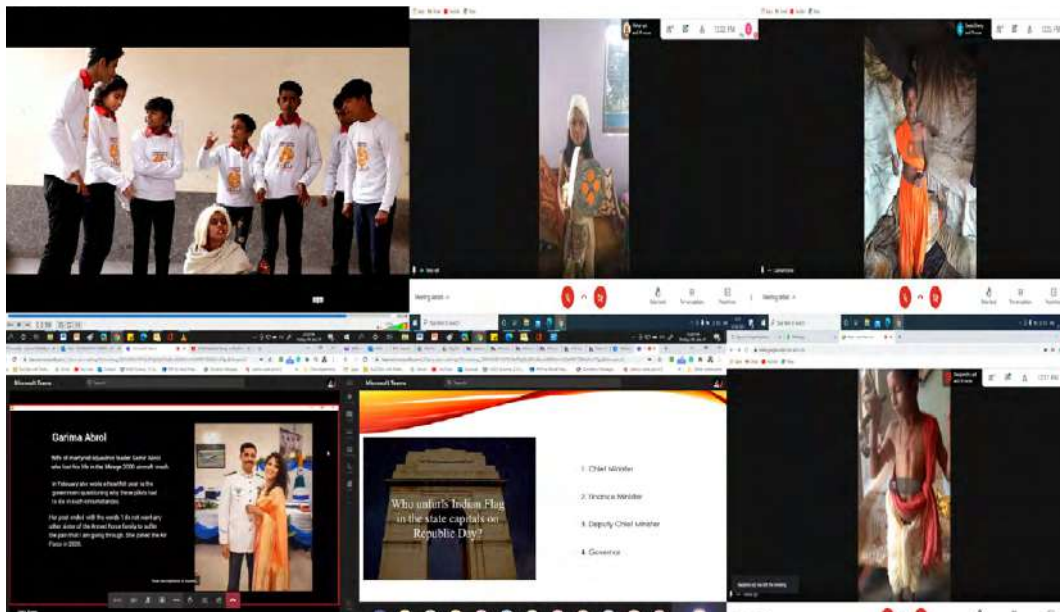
Garima Abrol

Wife of martyred squadron leader Samir Abrol who lost his life in the Mirage 2000 aircraft crash.

In February she wrote a heartfelt post as the government questioning why these pilots had to die in such circumstances.

Her post ended with the words 'I do not want any other sister of the Armed Force family to suffer the pain that I am going through. She joined the Air Force in 2020.

Who unfurls Indian Flag in the state capitals on Republic Day?

1. Chief Minister
2. Finance Minister
3. Deputy Chief Minister
4. Governor

Microsoft Teams

Meeting details

12:22 PM